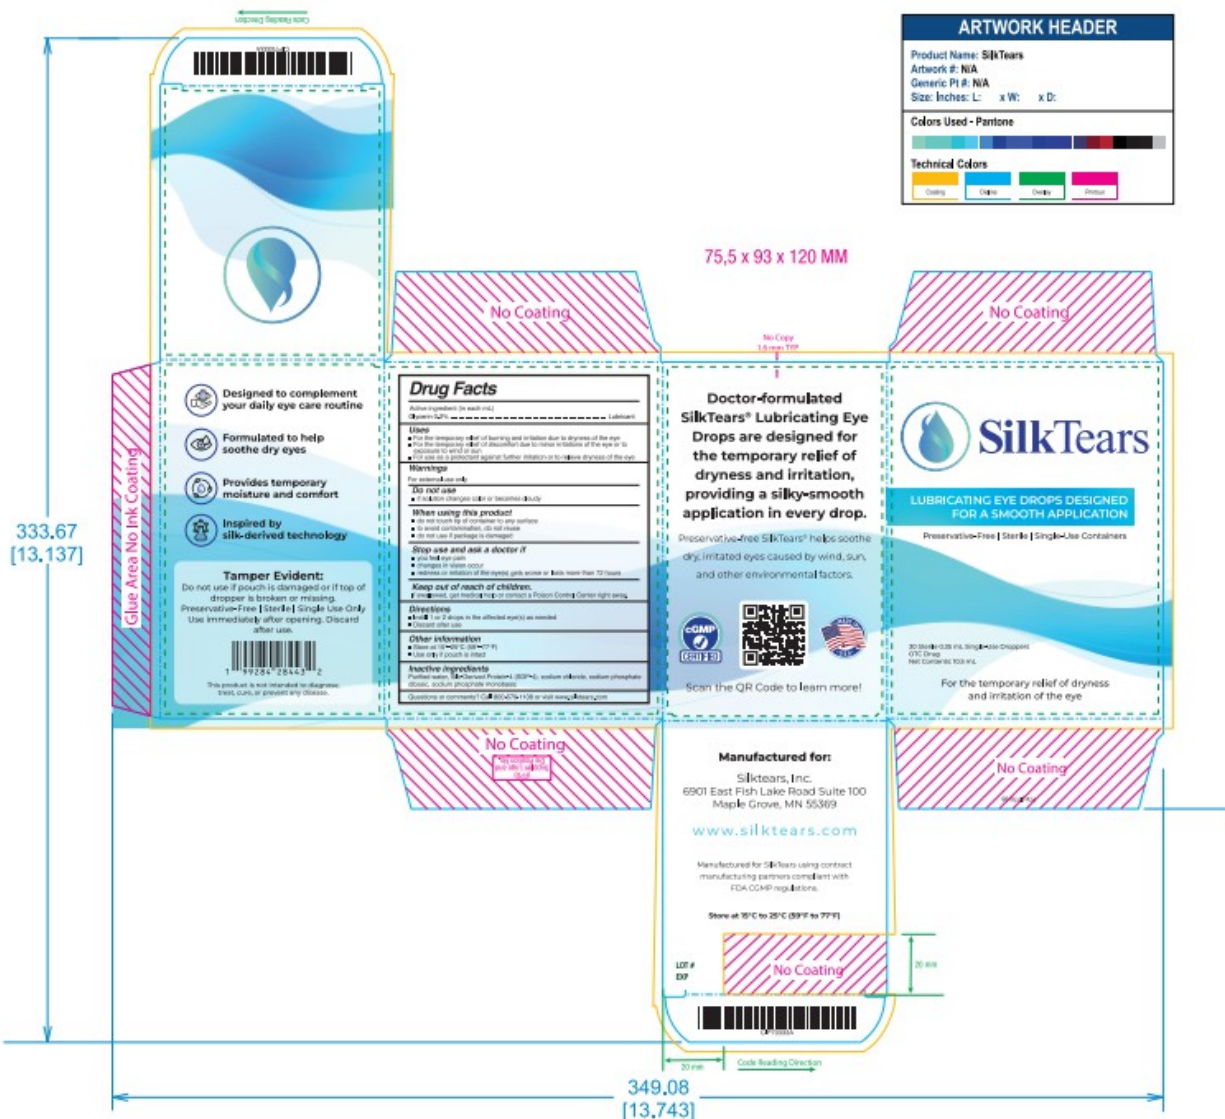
Code Reading Direction

ARTWORK HEADER
Product Name: SilkTears
Artwork #: N/A
Generic PI #: N/A
Size: Inches: L: x W: x D:
Colors Used - Pantone
Technical Colors
Coating
Dieline
Overlay
Printer

75,5 x 93 x 120 MM

No Coating
No Coating
No Copy
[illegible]

333.67
[13.137]

Glue Area No Ink Coating

Designed to complement your daily eye care routine
Formulated to help soothe dry eyes
Provides temporary moisture and comfort
Inspired by silk-derived technology

Tamper Evident:
Do not use if pouch is damaged or if top of dropper is broken or missing.
Preservative-Free | Sterile | Single Use Only
Use immediately after opening. Discard after use.
1 99284 28443 2
This product is not intended to diagnose, treat, cure, or prevent any disease.

Drug Facts
Active ingredient (in each mL)
Glycerin 0.2% Lubricant
Uses
For the temporary relief of burning and irritation due to dryness of the eye
For the temporary relief of discomfort due to minor irritations of the eye or to exposure to wind or sun
For use as a protectant against further irritation or to relieve dryness of the eye
Warnings
For external use only
Do not use
if solution changes color or becomes cloudy
When using this product
do not touch tip of container to any surface
to avoid contamination, do not reuse
do not use if package is damaged
Stop use and ask a doctor if
you feel eye pain
changes in vision occur
redness or irritation of the eye(s) gets worse or lasts more than 72 hours
Keep out of reach of children.
If swallowed, get medical help or contact a Poison Control Center right away.
Directions
Instill 1 or 2 drops in the affected eye(s) as needed
Discard after use
Other information
Store at 15°-25°C (59°-77°F)
Use only if pouch is intact
Inactive ingredients
Purified water, Silk-Derived Protein-4 (SDP-4), sodium chloride, sodium phosphate dibasic, sodium phosphate monobasic
Questions or comments? Call 800-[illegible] or visit www.silktears.com

Doctor-formulated SilkTears® Lubricating Eye Drops are designed for the temporary relief of dryness and irritation, providing a silky-smooth application in every drop.
Preservative-free SilkTears® helps soothe dry, irritated eyes caused by wind, sun, and other environmental factors.
cGMP
Scan the QR Code to learn more!

SilkTears
LUBRICATING EYE DROPS DESIGNED FOR A SMOOTH APPLICATION
Preservative-Free | Sterile | Single-Use Containers
30 Sterile 0.35 mL Single-Use Droppers
OTC Drug
Net Contents: 10.5 mL
For the temporary relief of dryness and irritation of the eye

No Coating
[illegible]
No Coating

Manufactured for:
Silktears, Inc.
6901 East Fish Lake Road Suite 100
Maple Grove, MN 55369
www.silktears.com
Manufactured for SilkTears using contract manufacturing partners compliant with FDA CGMP regulations.
Store at 15°C to 25°C (59°F to 77°F)

LOT #
EXP
No Coating
20 mm
20 mm
Code Reading Direction

349.08
[13.743]